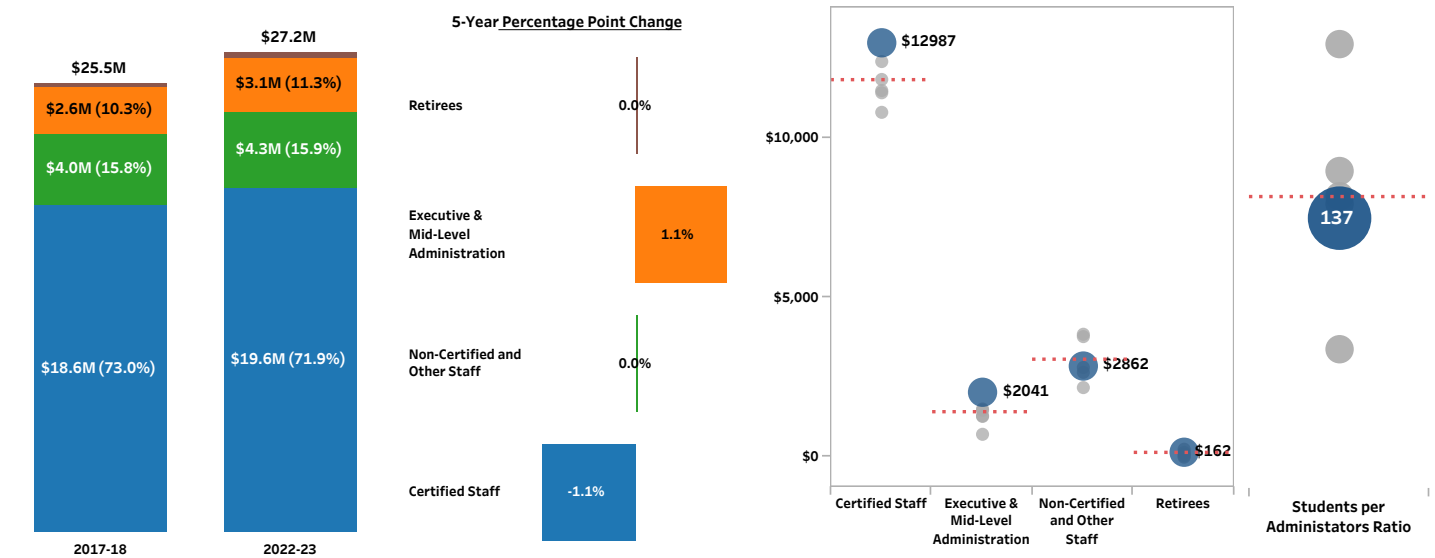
$25.5M

$2.6M (10.3%)

$4.0M (15.8%)

$18.6M (73.0%)

2017-18

$27.2M

$3.1M (11.3%)

$4.3M (15.9%)

$19.6M (71.9%)

2022-23

5-Year Percentage Point Change

Retirees 0.0%

Executive & Mid-Level Administration 1.1%

Non-Certified and Other Staff 0.0%

Certified Staff -1.1%

$10,000

$5,000

$0

$12987

$2041

$2862

$162

Certified Staff

Executive & Mid-Level Administration

Non-Certified and Other Staff

Retirees

137

Students per Administators Ratio